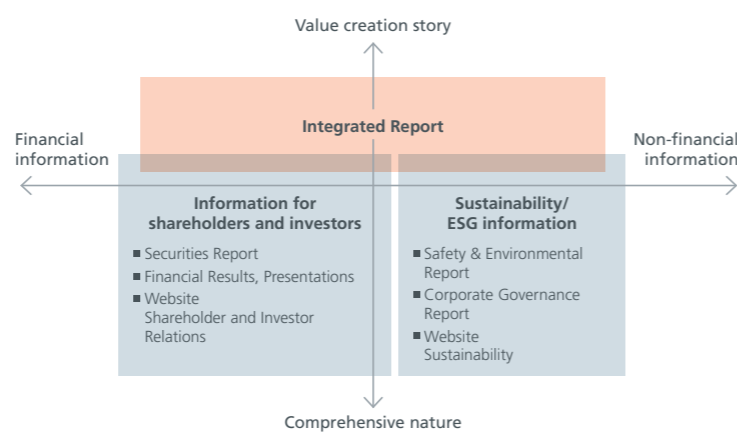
Value creation story

Financial information

Integrated Report

Non-financial information

Information for shareholders and investors

■ Securities Report
■ Financial Results, Presentations
■ Website Shareholder and Investor Relations

Sustainability/ ESG information

■ Safety & Environmental Report
■ Corporate Governance Report
■ Website Sustainability

Comprehensive nature